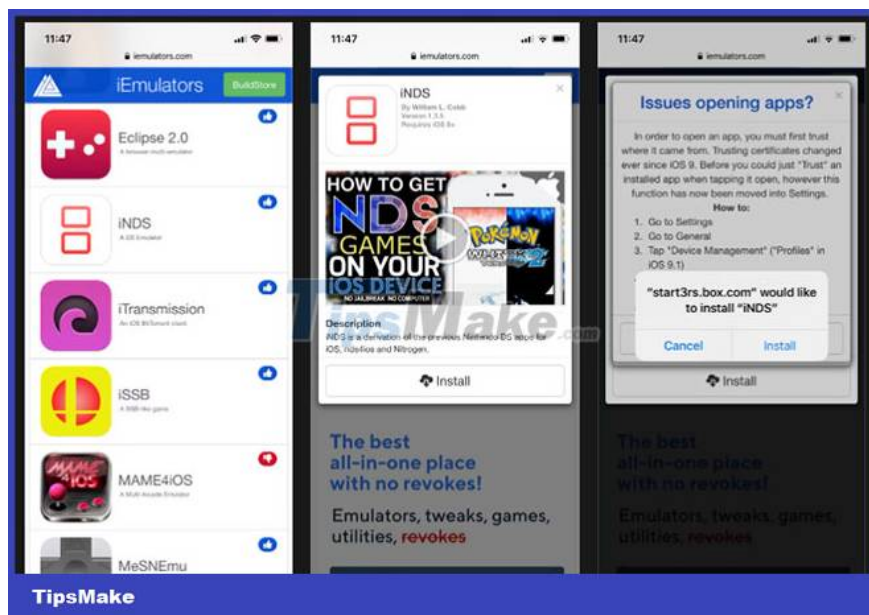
11:47
iemulators.com
iEmulators
BuildStore
Eclipse 2.0
A browser multi-emulator
iNDS
A DS Emulator
iTransmission
An iOS BitTorrent client
iSSB
A SSB-like game
MAME4iOS
A Multi Arcade Emulator
MeSNEmu

11:47
iemulators.com
iNDS
By William L. Cobb
Version 1.5.5
Requires iOS 8+
HOW TO GET NDS GAMES ON YOUR iOS DEVICE
NO JAILBREAK NO COMPUTER
POKEMON
Description
iNDS is a derivation of the previous Nintendo DS apps for iOS, nds4ios and Nitrogen.
Install
The best all-in-one place with no revokes!
Emulators, tweaks, games, utilities, revokes

11:47
iemulators.com
Issues opening apps?
In order to open an app, you must first trust where it came from. Trusting certificates changed ever since iOS 9. Before you could just "Trust" an installed app when tapping it open, however this function has now been moved into Settings.
How to:
1. Go to Settings
2. Go to General
3. Tap "Device Management" ("Profiles" in iOS 9.1)
"start3rs.box.com" would like to install "iNDS"
Cancel
Install
Install
The best all-in-one place with no revokes!
Emulators, tweaks, games, utilities, revokes

TipsMake.com
TipsMake